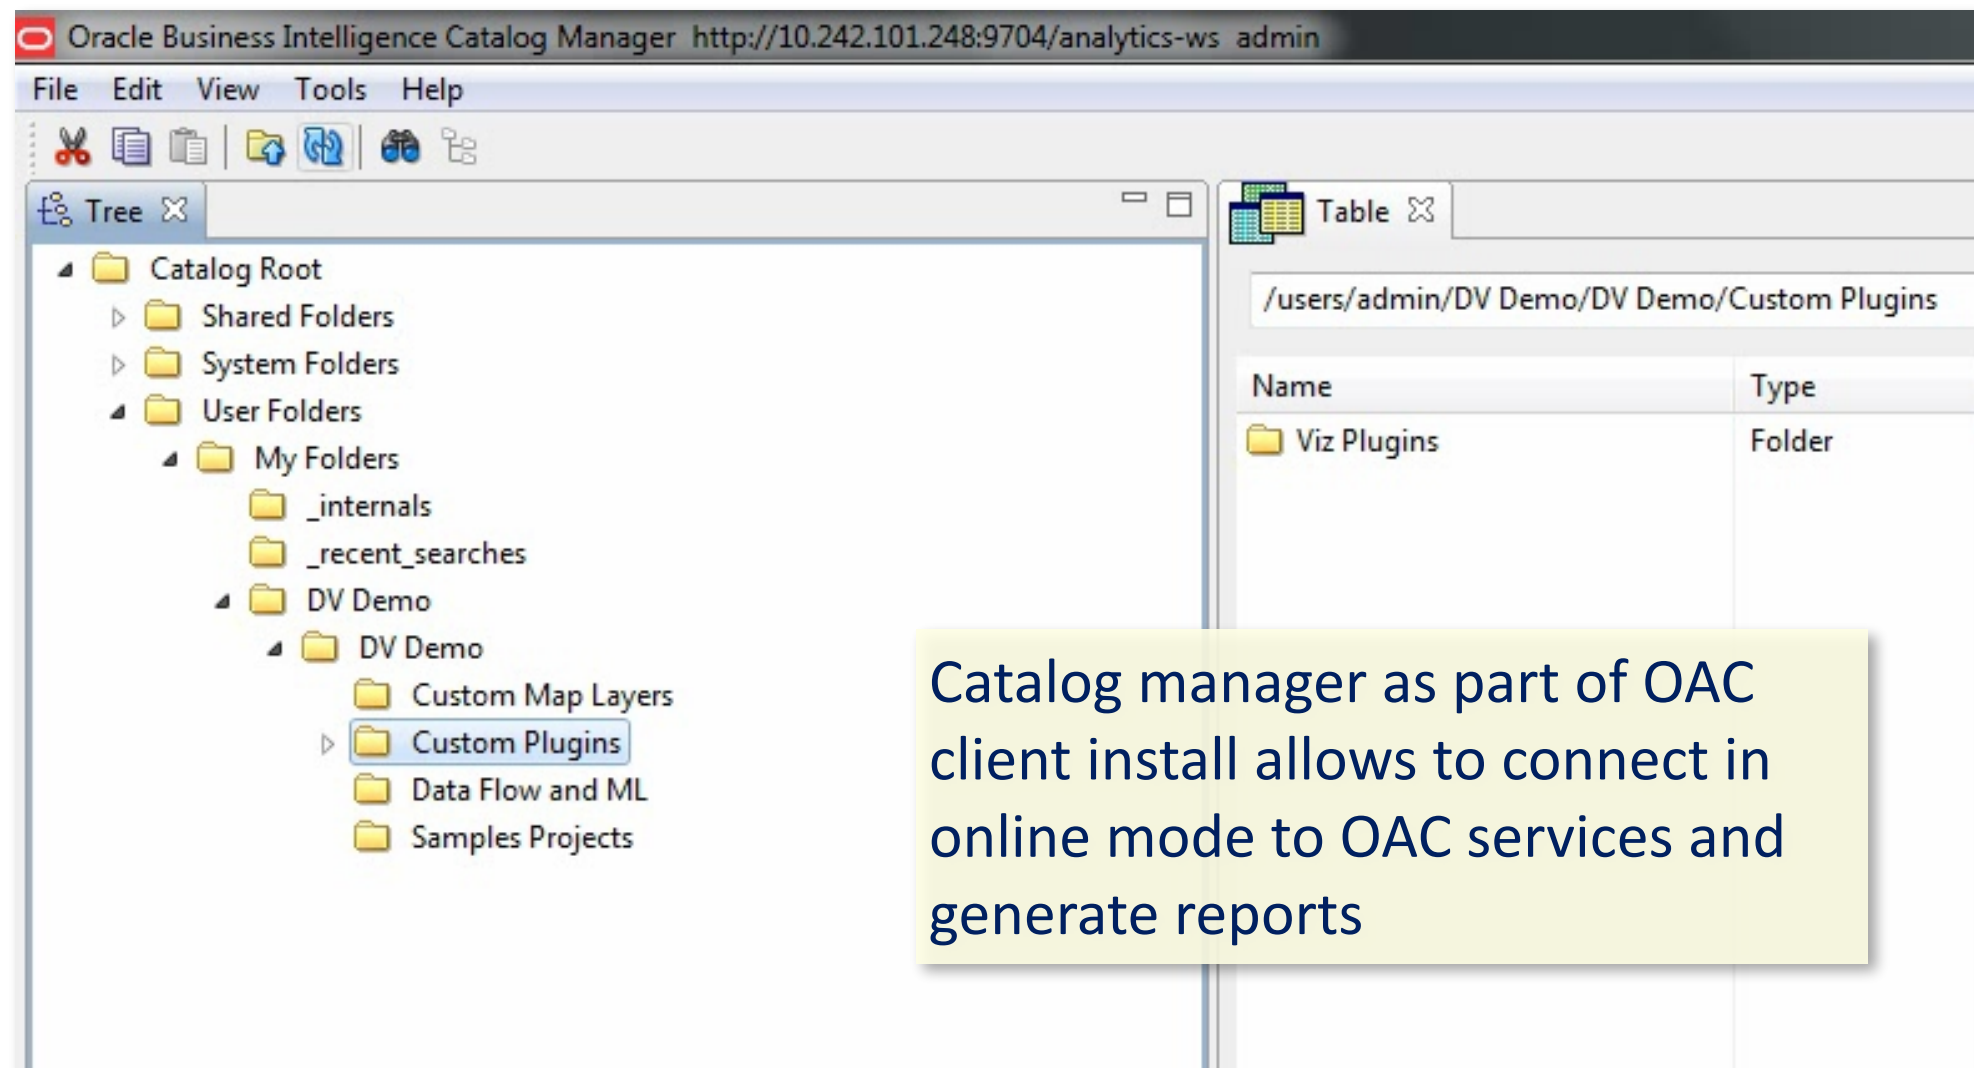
Oracle Business Intelligence Catalog Manager http://10.242.101.248:9704/analytics-ws admin

File Edit View Tools Help

Tree

Catalog Root
Shared Folders
System Folders
User Folders
My Folders
_internals
_recent_searches
DV Demo
DV Demo
Custom Map Layers
Custom Plugins
Data Flow and ML
Samples Projects

Table

/users/admin/DV Demo/DV Demo/Custom Plugins

| Name | Type |
|---|---|
| Viz Plugins | Folder |

Catalog manager as part of OAC client install allows to connect in online mode to OAC services and generate reports